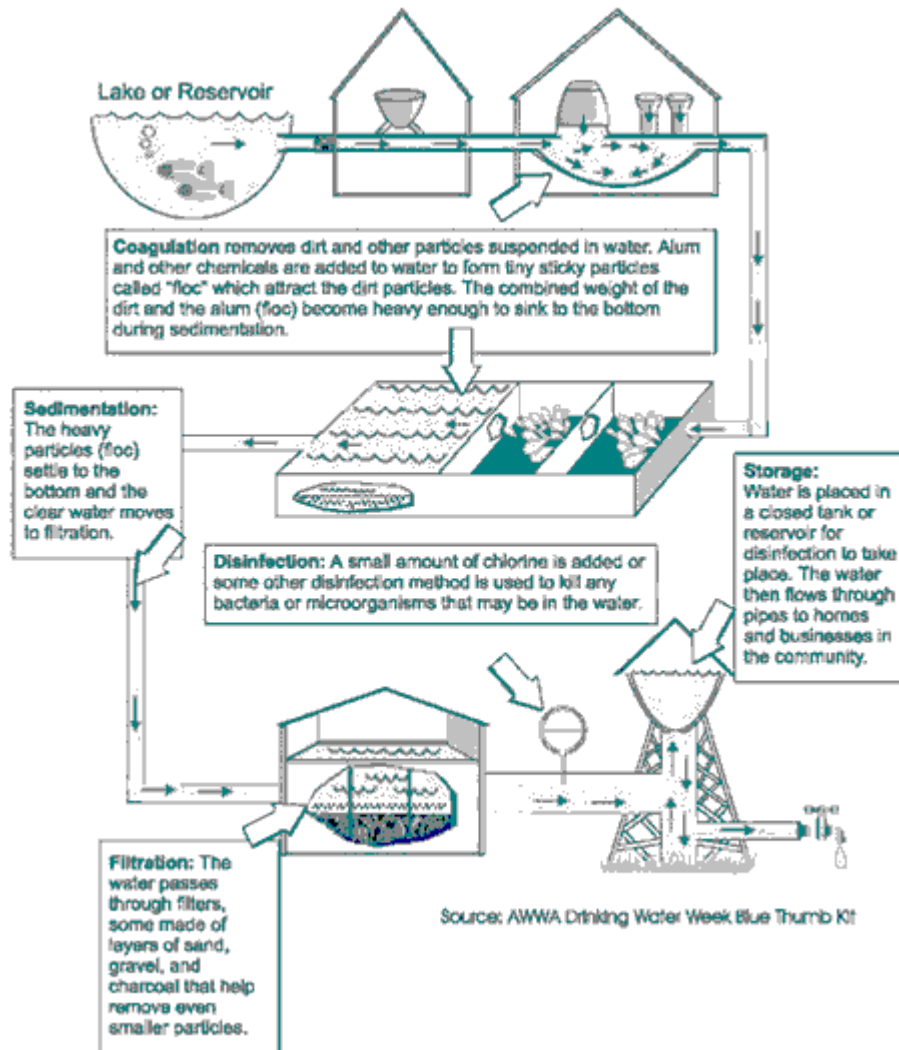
Lake or Reservoir

Coagulation removes dirt and other particles suspended in water. Alum and other chemicals are added to water to form tiny sticky particles called "floc" which attract the dirt particles. The combined weight of the dirt and the alum (floc) become heavy enough to sink to the bottom during sedimentation.

Sedimentation: The heavy particles (floc) settle to the bottom and the clear water moves to filtration.

Storage: Water is placed in a closed tank or reservoir for disinfection to take place. The water then flows through pipes to homes and businesses in the community.

Disinfection: A small amount of chlorine is added or some other disinfection method is used to kill any bacteria or microorganisms that may be in the water.

Filtration: The water passes through filters, some made of layers of sand, gravel, and charcoal that help remove even smaller particles.

Source: AWWA Drinking Water Week Blue Thumb Kit